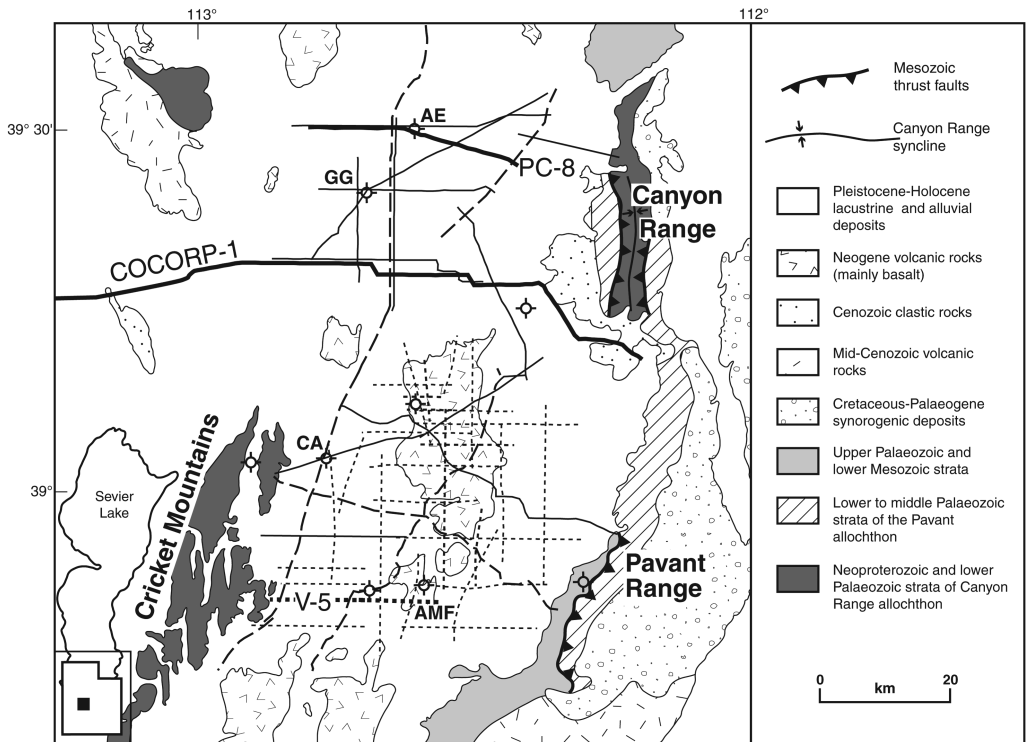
113°

112°

39° 30'

39°

AE

GG

PC-8

Canyon Range

COCORP-1

CA

Cricket Mountains

Sevier Lake

V-5

AMF

Pavant Range

Mesozoic thrust faults

Canyon Range syncline

Pleistocene-Holocene lacustrine and alluvial deposits

Neogene volcanic rocks (mainly basalt)

Cenozoic clastic rocks

Mid-Cenozoic volcanic rocks

Cretaceous-Palaeogene synorogenic deposits

Upper Palaeozoic and lower Mesozoic strata

Lower to middle Palaeozoic strata of the Pavant allochthon

Neoproterozoic and lower Palaeozoic strata of Canyon Range allochthon

0 km 20